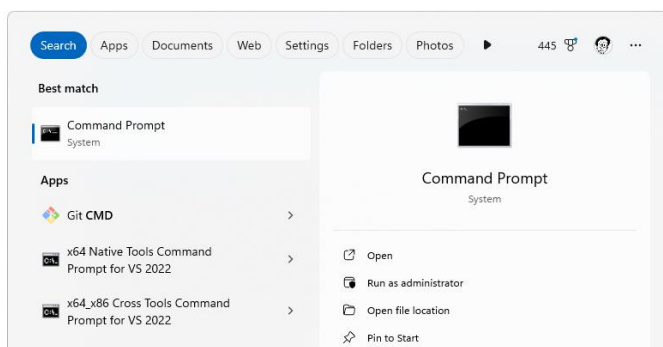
Search Apps Documents Web Settings Folders Photos 445

Best match

Command Prompt
System

Apps

Git CMD

x64 Native Tools Command Prompt for VS 2022

x64_x86 Cross Tools Command Prompt for VS 2022

Command Prompt
System

Open

Run as administrator

Open file location

Pin to Start